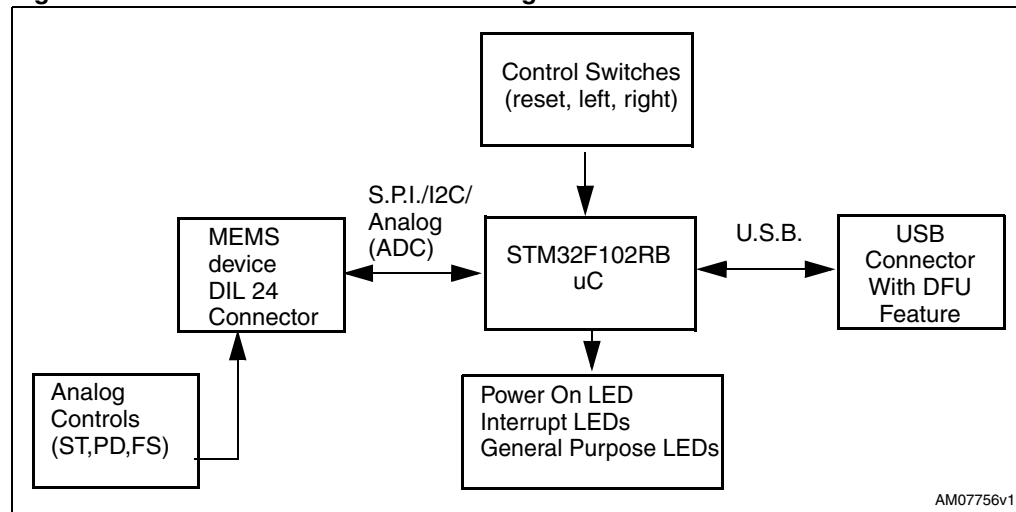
Control Switches (reset, left, right)

S.P.I./I2C/ Analog (ADC)

MEMS device DIL 24 Connector

STM32F102RB uC

U.S.B.

USB Connector With DFU Feature

Analog Controls (ST,PD,FS)

Power On LED
Interrupt LEDs
General Purpose LEDs

AM07756v1